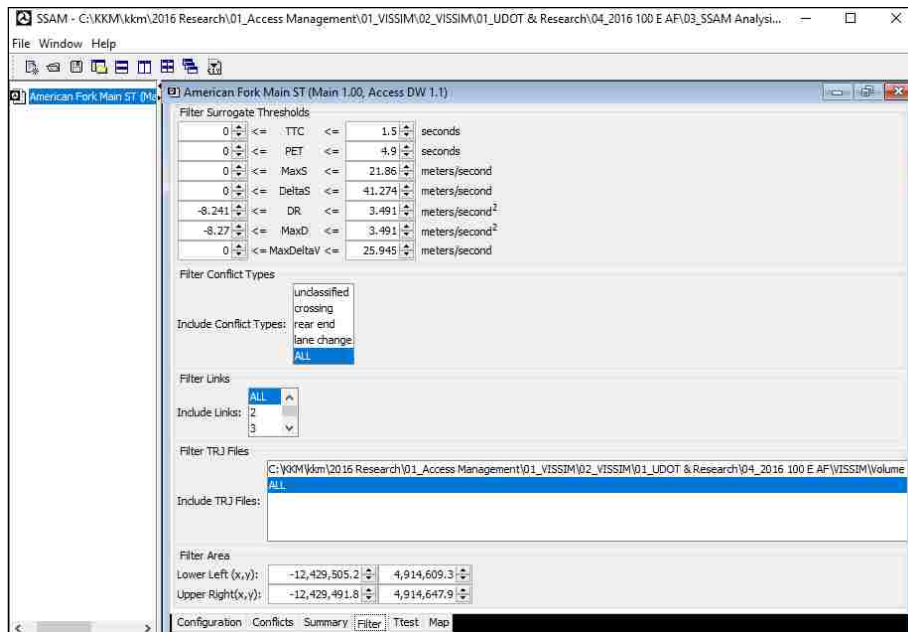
SSAM - C:\KKM\kkm\2016 Research\01_Access Management\01_VISSIM\02_VISSIM\01_UDOT & Research\04_2016 100 E AF\03_SSAM Analysi...

File Window Help

American Fork Main ST (Ma

American Fork Main ST (Main 1.00, Access DW 1.1)

Filter Surrogate Thresholds

| | | | | | |
|---|---|---|---|---|---|
| 0 | <= | TTC | <= | 1.5 | seconds |
| 0 | <= | PET | <= | 4.9 | seconds |
| 0 | <= | MaxS | <= | 21.86 | meters/second |
| 0 | <= | DeltaS | <= | 41.274 | meters/second |
| -8.241 | <= | DR | <= | 3.491 | meters/second$^2$ |
| -8.27 | <= | MaxD | <= | 3.491 | meters/second$^2$ |
| 0 | <= | MaxDeltaV | <= | 25.945 | meters/second |

Filter Conflict Types

Include Conflict Types: unclassified crossing rear end lane change ALL

Filter Links

Include Links: ALL 2 3

Filter TRJ Files

Include TRJ Files: C:\KKM\kkm\2016 Research\01_Access Management\01_VISSIM\02_VISSIM\01_UDOT & Research\04_2016 100 E AF\VISSIM\Volume
ALL

Filter Area

Lower Left (x,y): -12,429,505.2 4,914,609.3

Upper Right(x,y): -12,429,491.8 4,914,647.9

Configuration Conflicts Summary Filter Ttest Map